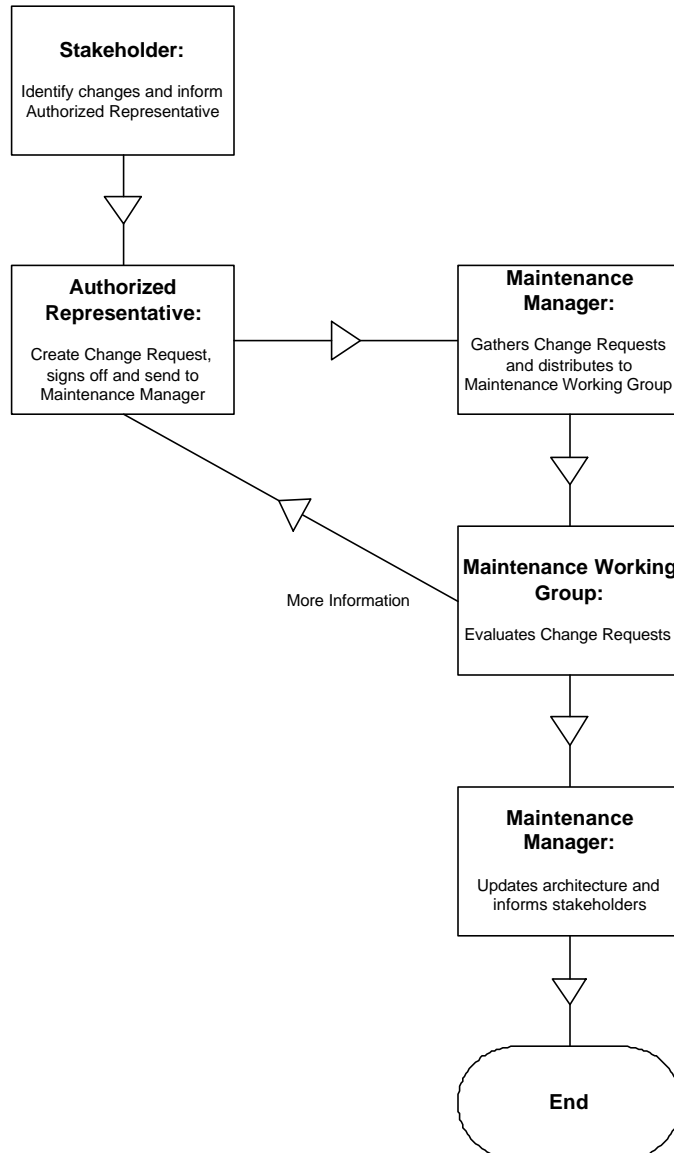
**Stakeholder:**

Identify changes and inform Authorized Representative

**Authorized Representative:**

Create Change Request, signs off and send to Maintenance Manager

**Maintenance Manager:**

Gathers Change Requests and distributes to Maintenance Working Group

**Maintenance Working Group:**

Evaluates Change Requests

More Information

**Maintenance Manager:**

Updates architecture and informs stakeholders

**End**